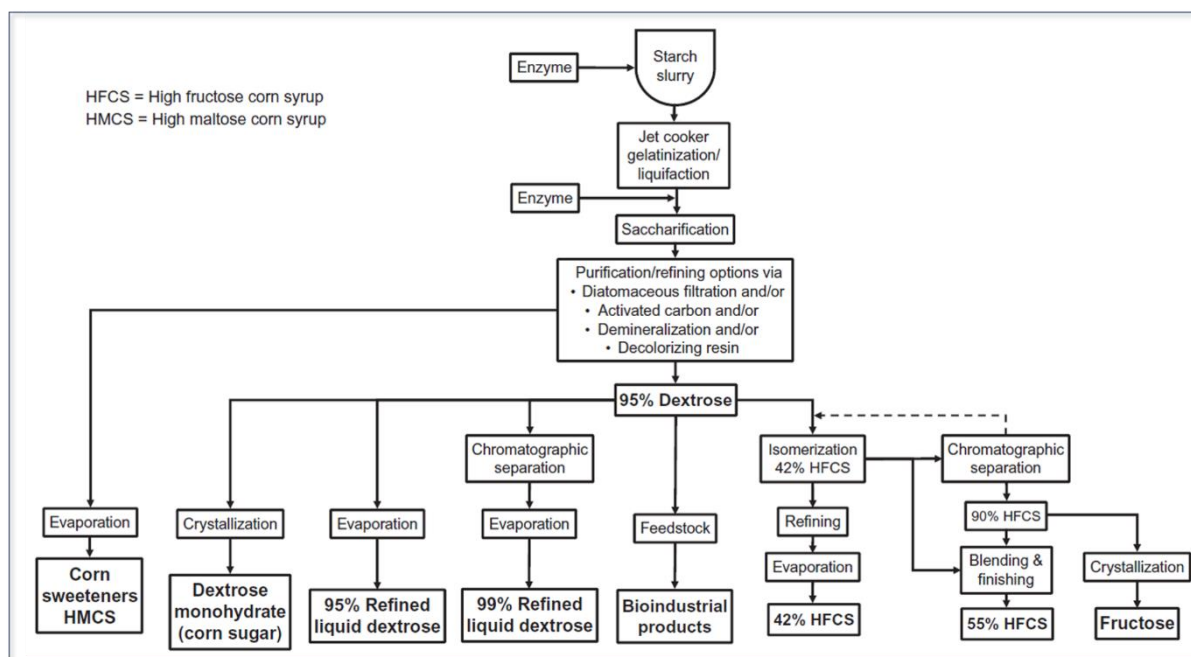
HFCS = High fructose corn syrup
HMCS = High maltose corn syrup

Enzyme

Starch slurry

Jet cooker gelatinization/ liquifaction

Enzyme

Saccharification

Purification/refining options via
• Diatomaceous filtration and/or
• Activated carbon and/or
• Demineralization and/or
• Decolorizing resin

95% Dextrose

Chromatographic separation

Isomerization 42% HFCS

Chromatographic separation

Evaporation

Crystallization

Evaporation

Evaporation

Feedstock

Refining

90% HFCS

Blending & finishing

Crystallization

Evaporation

Corn sweeteners HMCS

Dextrose monohydrate (corn sugar)

95% Refined liquid dextrose

99% Refined liquid dextrose

Bioindustrial products

42% HFCS

55% HFCS

Fructose